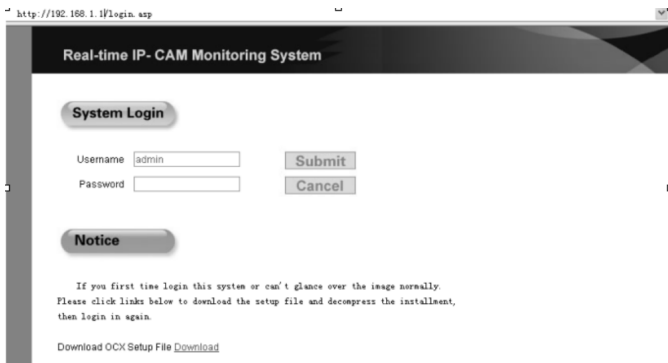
http://192.168.1.1/login.asp

Real-time IP- CAM Monitoring System

System Login

Username admin

Password

Submit

Cancel

Notice

If you first time login this system or can't glance over the image normally. Please click links below to download the setup file and decompress the installment, then login in again.

Download OCX Setup File Download